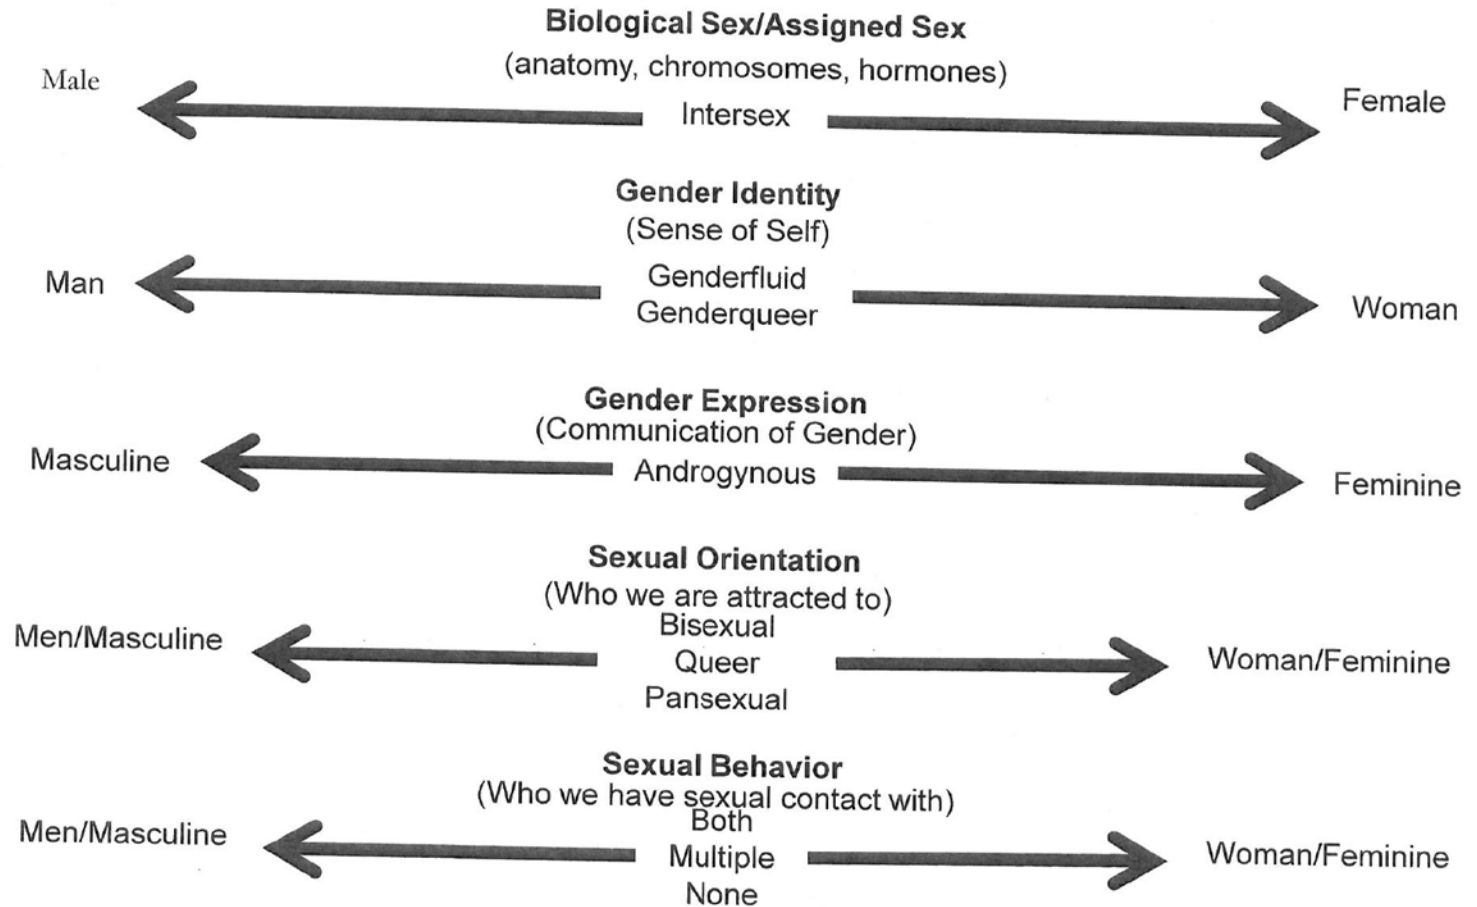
Biological Sex/Assigned Sex
(anatomy, chromosomes, hormones)

Male Intersex Female

Gender Identity
(Sense of Self)

Man Genderfluid Genderqueer Woman

Gender Expression
(Communication of Gender)

Masculine Androgynous Feminine

Sexual Orientation
(Who we are attracted to)

Men/Masculine Bisexual Queer Pansexual Woman/Feminine

Sexual Behavior
(Who we have sexual contact with)

Men/Masculine Both Multiple None Woman/Feminine